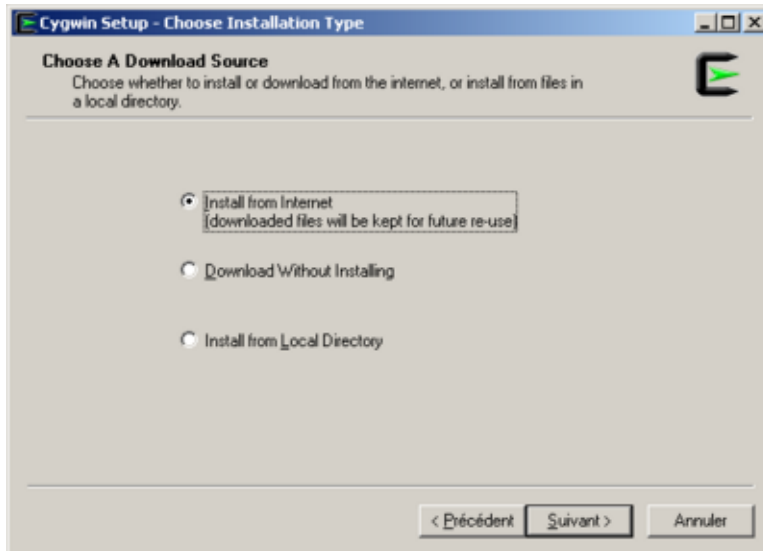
Cygwin Setup - Choose Installation Type

Choose A Download Source
Choose whether to install or download from the internet, or install from files in a local directory.

Install from Internet
(downloaded files will be kept for future re-use)

Download Without Installing

Install from Local Directory

< Précédent | Suivant > | Annuler